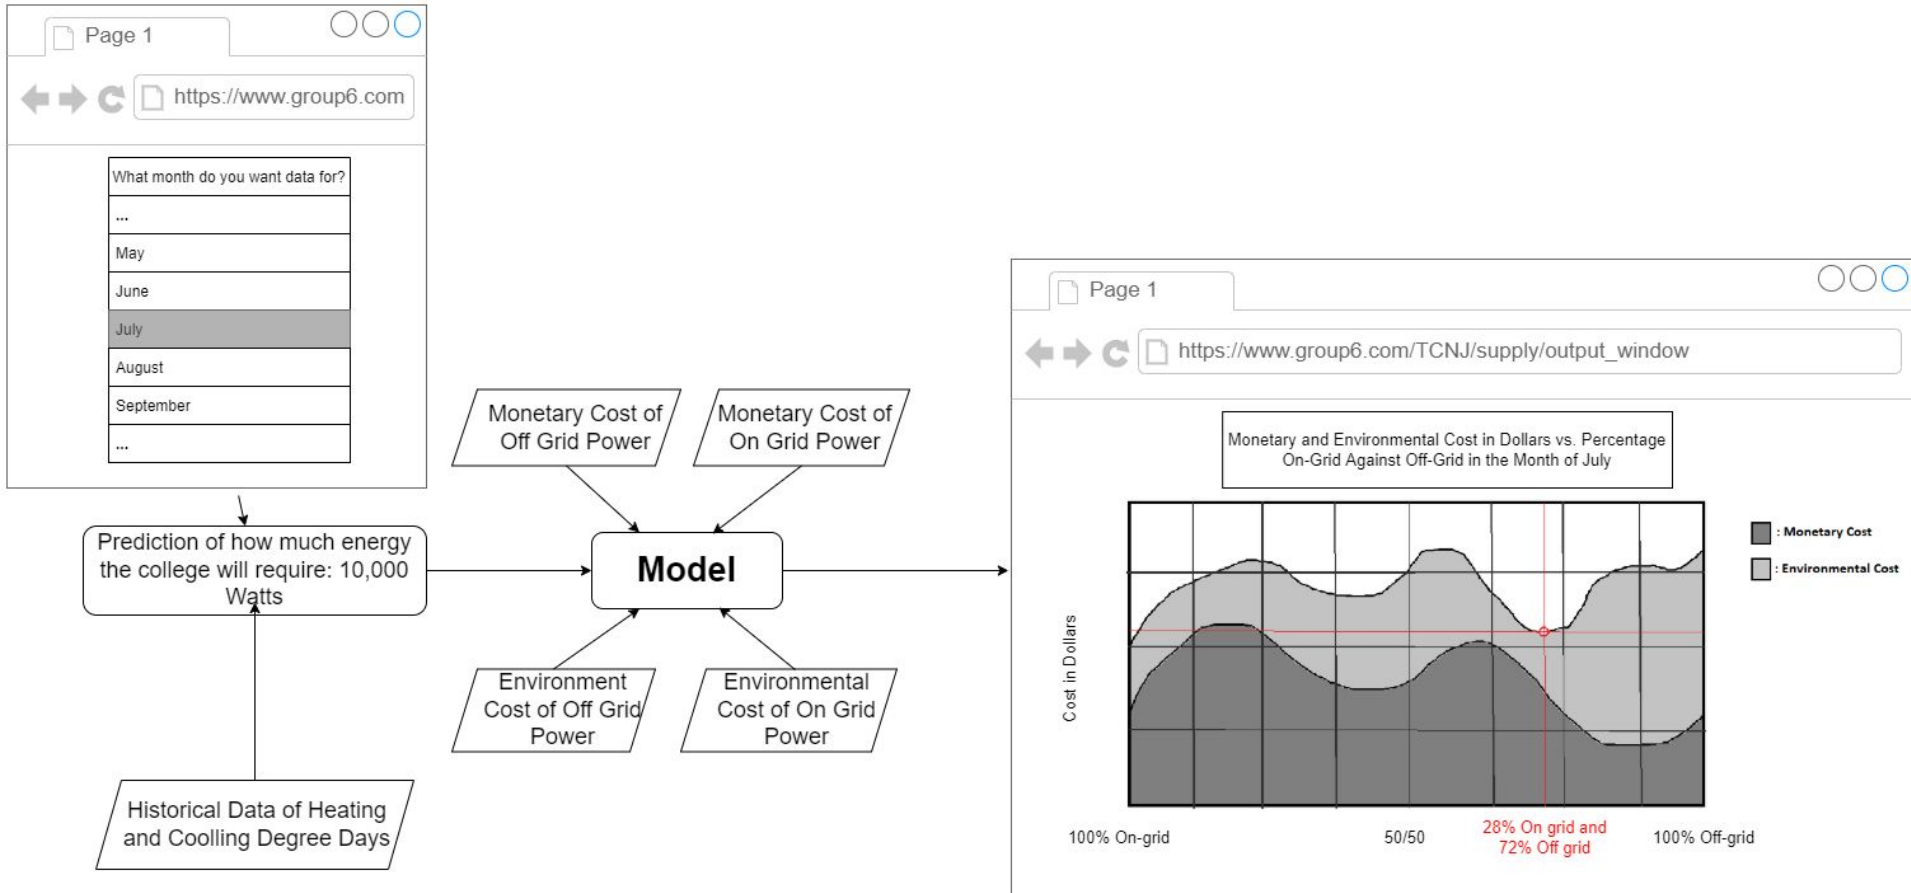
Page 1

https://www.group6.com

What month do you want data for?

...

May

June

July

August

September

...

Prediction of how much energy the college will require: 10,000 Watts

Historical Data of Heating and Coolling Degree Days

Monetary Cost of Off Grid Power

Monetary Cost of On Grid Power

Model

Environment Cost of Off Grid Power

Environmental Cost of On Grid Power

Page 1

https://www.group6.com/TCNJ/supply/output_window

Monetary and Environmental Cost in Dollars vs. Percentage On-Grid Against Off-Grid in the Month of July

: Monetary Cost

: Environmental Cost

Cost in Dollars

100% On-grid

50/50

28% On grid and 72% Off grid

100% Off-grid